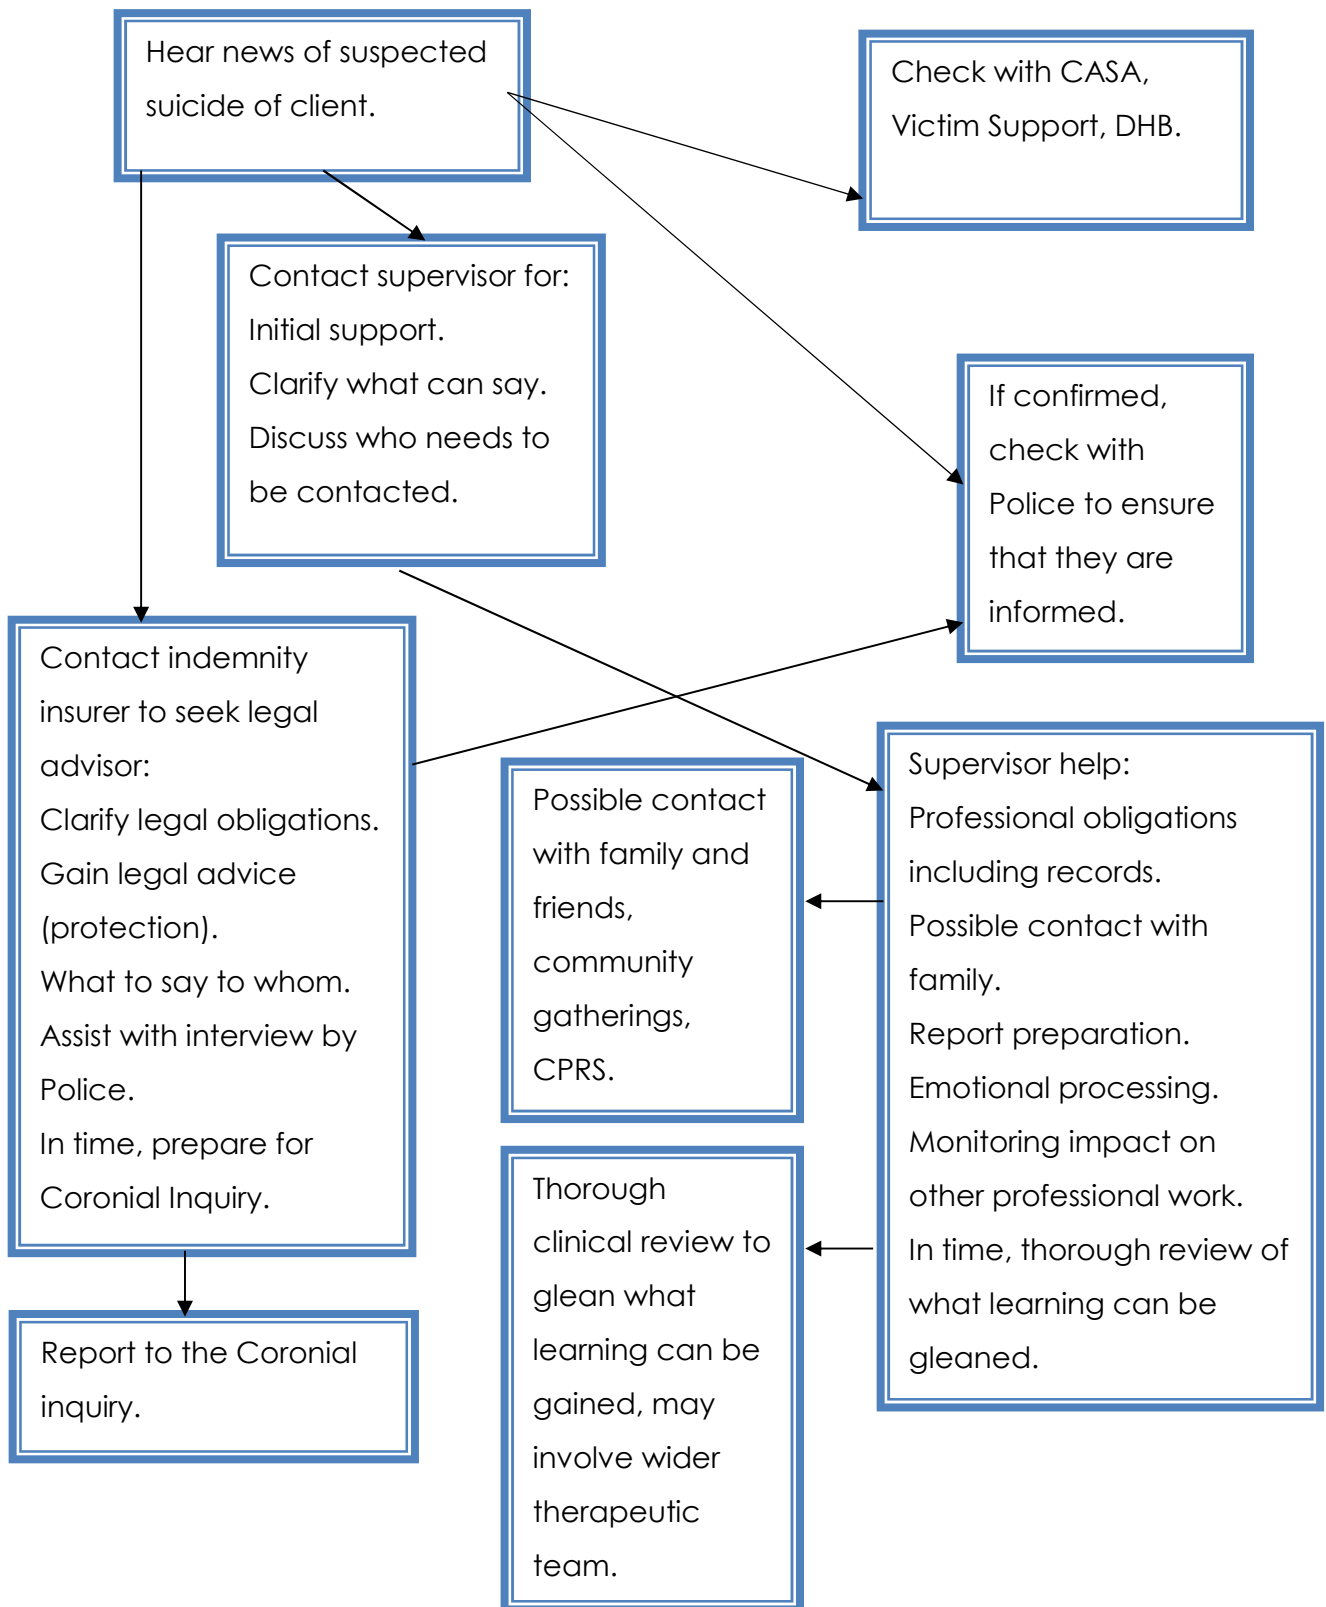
Hear news of suspected suicide of client.

Check with CASA, Victim Support, DHB.

Contact supervisor for:
Initial support.
Clarify what can say.
Discuss who needs to be contacted.

If confirmed, check with Police to ensure that they are informed.

Contact indemnity insurer to seek legal advisor:
Clarify legal obligations.
Gain legal advice (protection).
What to say to whom.
Assist with interview by Police.
In time, prepare for Coronial Inquiry.

Possible contact with family and friends, community gatherings, CPRS.

Supervisor help:
Professional obligations including records.
Possible contact with family.
Report preparation.
Emotional processing.
Monitoring impact on other professional work.
In time, thorough review of what learning can be gleaned.

Thorough clinical review to glean what learning can be gained, may involve wider therapeutic team.

Report to the Coronial inquiry.